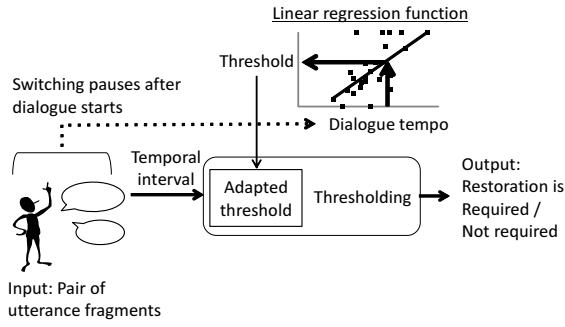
Linear regression function

Threshold

Switching pauses after dialogue starts

Dialogue tempo

Temporal interval

Adapted threshold

Thresholding

Output: Restoration is Required / Not required

Input: Pair of utterance fragments